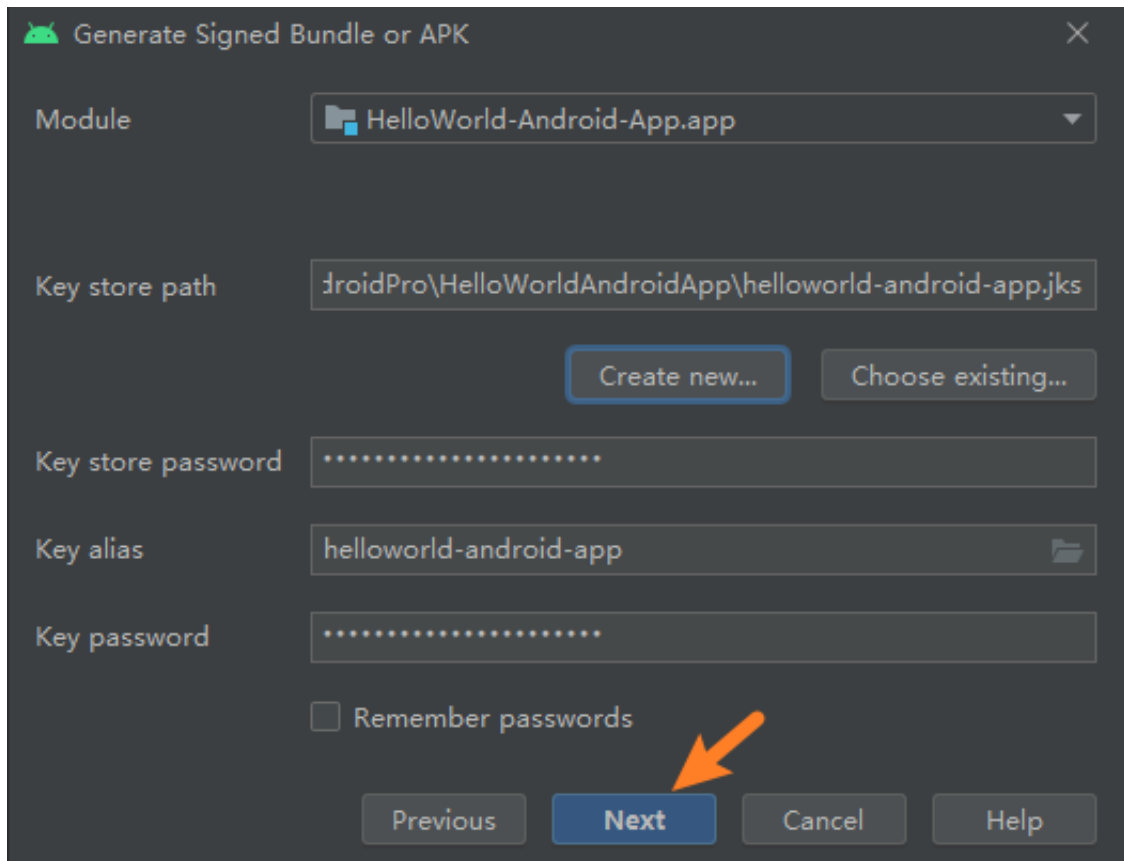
Generate Signed Bundle or APK

Module HelloWorld-Android-App.app

Key store path droidPro\HelloWorldAndroidApp\helloworld-android-app.jks

Create new... Choose existing...

Key store password ••••••••••••••••••••••

Key alias helloworld-android-app

Key password ••••••••••••••••••••••

Remember passwords

Previous Next Cancel Help